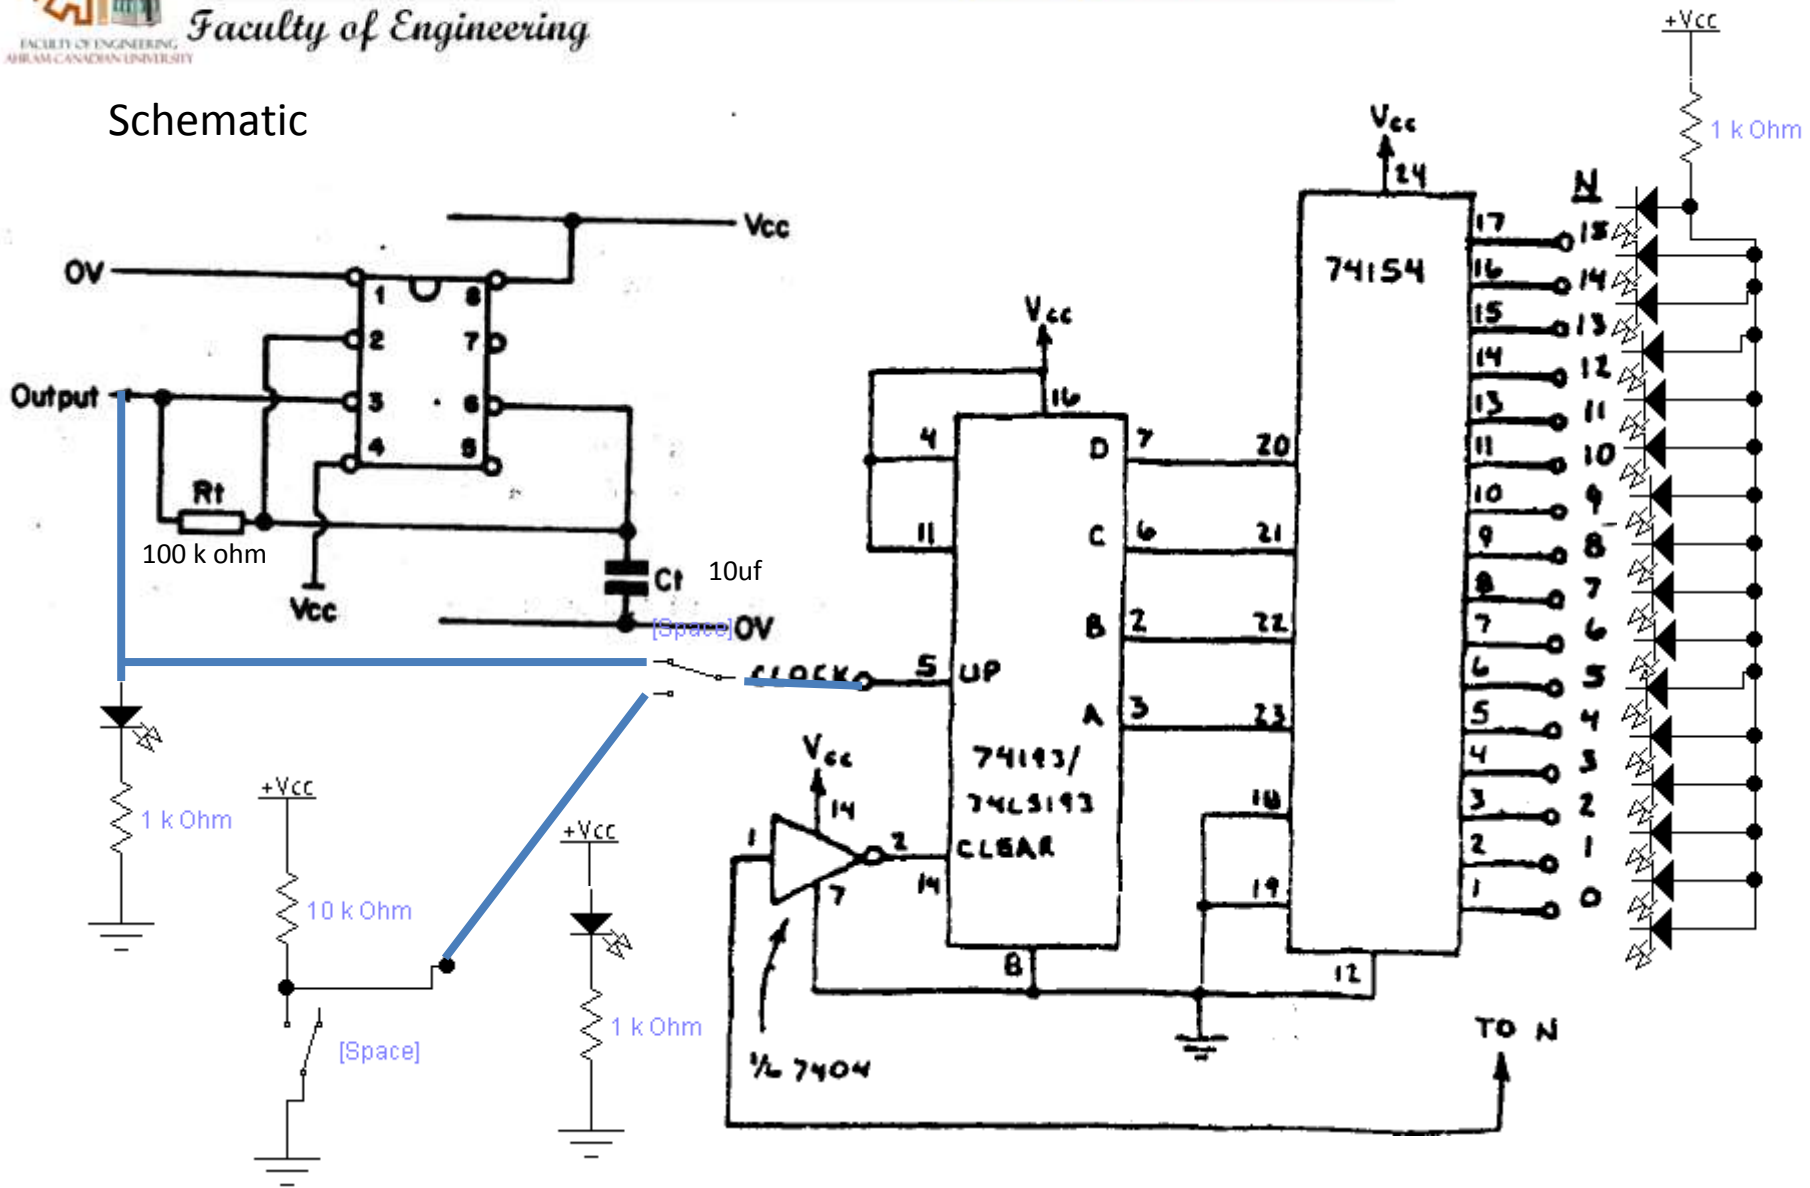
FACULTY OF ENGINEERING AHRAM CANADIAN UNIVERSITY

Faculty of Engineering

Schematic

Vcc
OV
1
8
2
7
Output
3
6
4
5
Rt
100 k ohm
Vcc
Ct
10uf
[Space]
OV
1 k Ohm
+Vcc
10 k Ohm
[Space]
+Vcc
1 k Ohm
CLOCK
Vcc
14
1
2
7
½ 7404
Vcc
16
4
11
D
C
B
A
7
6
2
3
5 UP
74193/
74LS193
CLEAR
14
8
Vcc
24
74154
17
16
15
14
13
11
10
9
8
7
6
5
4
3
2
1
20
21
22
23
18
19
12
TO N
+Vcc
1 k Ohm
N
15
14
13
12
11
10
9
8
7
6
5
4
3
2
1
0